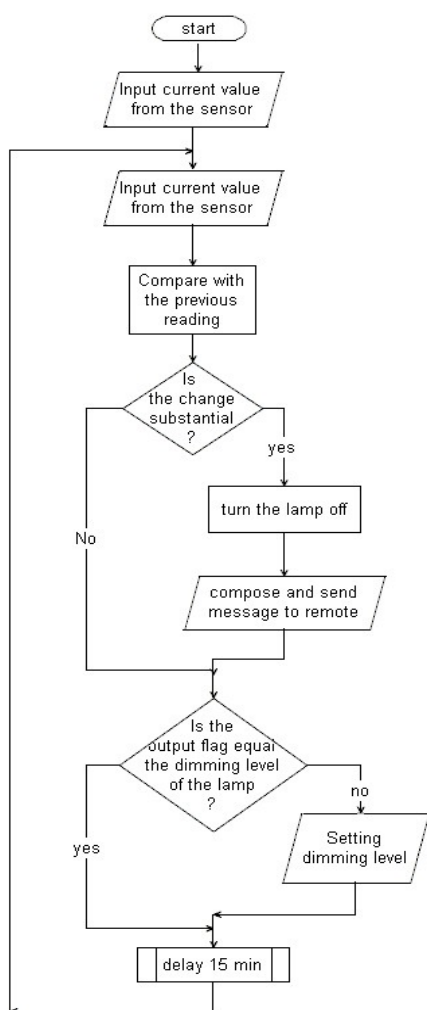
start

Input current value from the sensor

Input current value from the sensor

Compare with the previous reading

Is the change substantial ?

yes

turn the lamp off

No

compose and send message to remote

Is the output flag equal the dimming level of the lamp ?

no

Setting dimming level

yes

delay 15 min